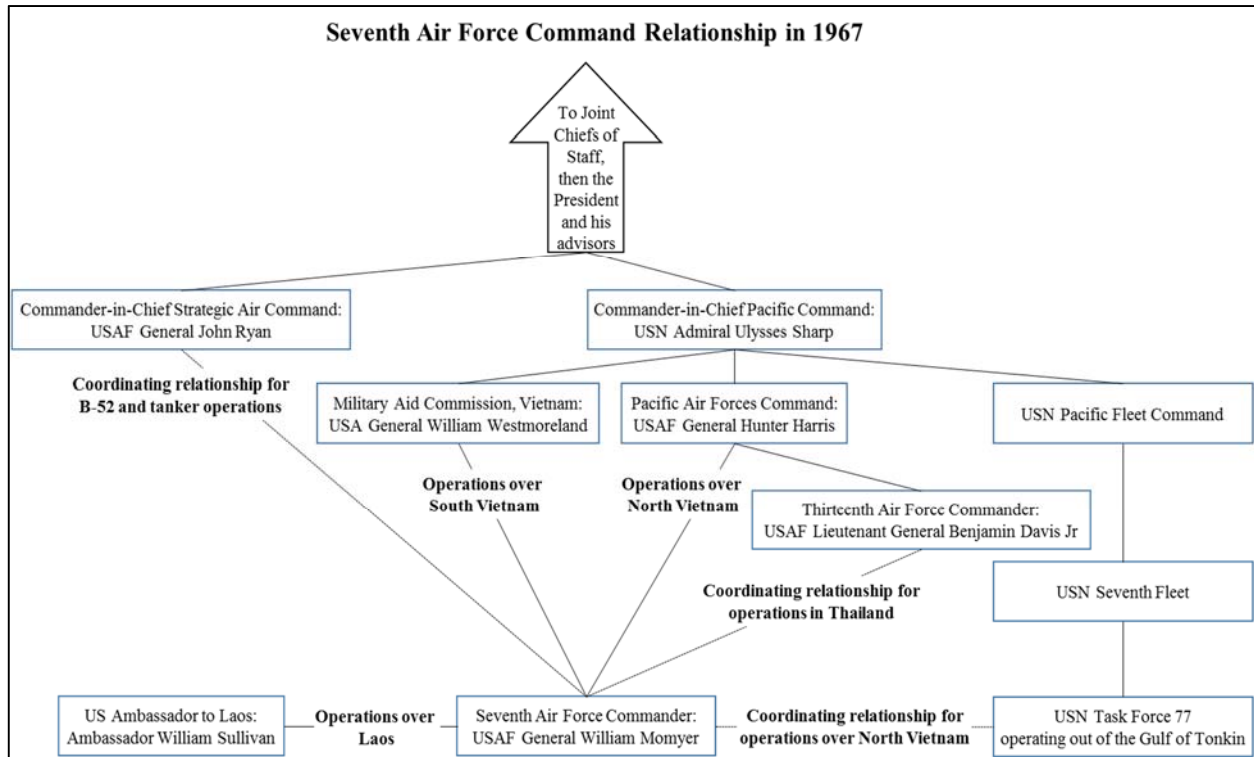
Seventh Air Force Command Relationship in 1967

To Joint Chiefs of Staff, then the President and his advisors

Commander-in-Chief Strategic Air Command: USAF General John Ryan

Commander-in-Chief Pacific Command: USN Admiral Ulysses Sharp

Coordinating relationship for B-52 and tanker operations

Military Aid Commission, Vietnam: USA General William Westmoreland

Pacific Air Forces Command: USAF General Hunter Harris

USN Pacific Fleet Command

Operations over South Vietnam

Operations over North Vietnam

Thirteenth Air Force Commander: USAF Lieutenant General Benjamin Davis Jr

Coordinating relationship for operations in Thailand

USN Seventh Fleet

US Ambassador to Laos: Ambassador William Sullivan

Operations over Laos

Seventh Air Force Commander: USAF General William Momyer

Coordinating relationship for operations over North Vietnam

USN Task Force 77 operating out of the Gulf of Tonkin